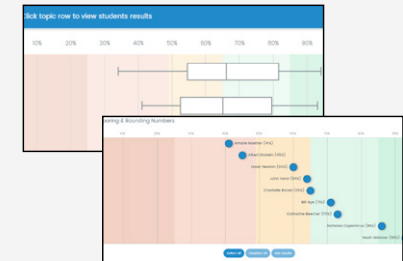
Click topic row to view students results

10% 20% 30% 40% 50% 60% 70% 80% 90%

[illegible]oring & Rounding Numbers

Jemima Moshier (49%)
Albert Shields (55%)
Oliver Newton (61%)
John Hans (63%)
Charlotte Brown (65%)
Bill Nye (71%)
Catherine Bosher (73%)
Nicholas Copernicus (84%)
Noah Webster (88%)

Select all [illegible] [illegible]